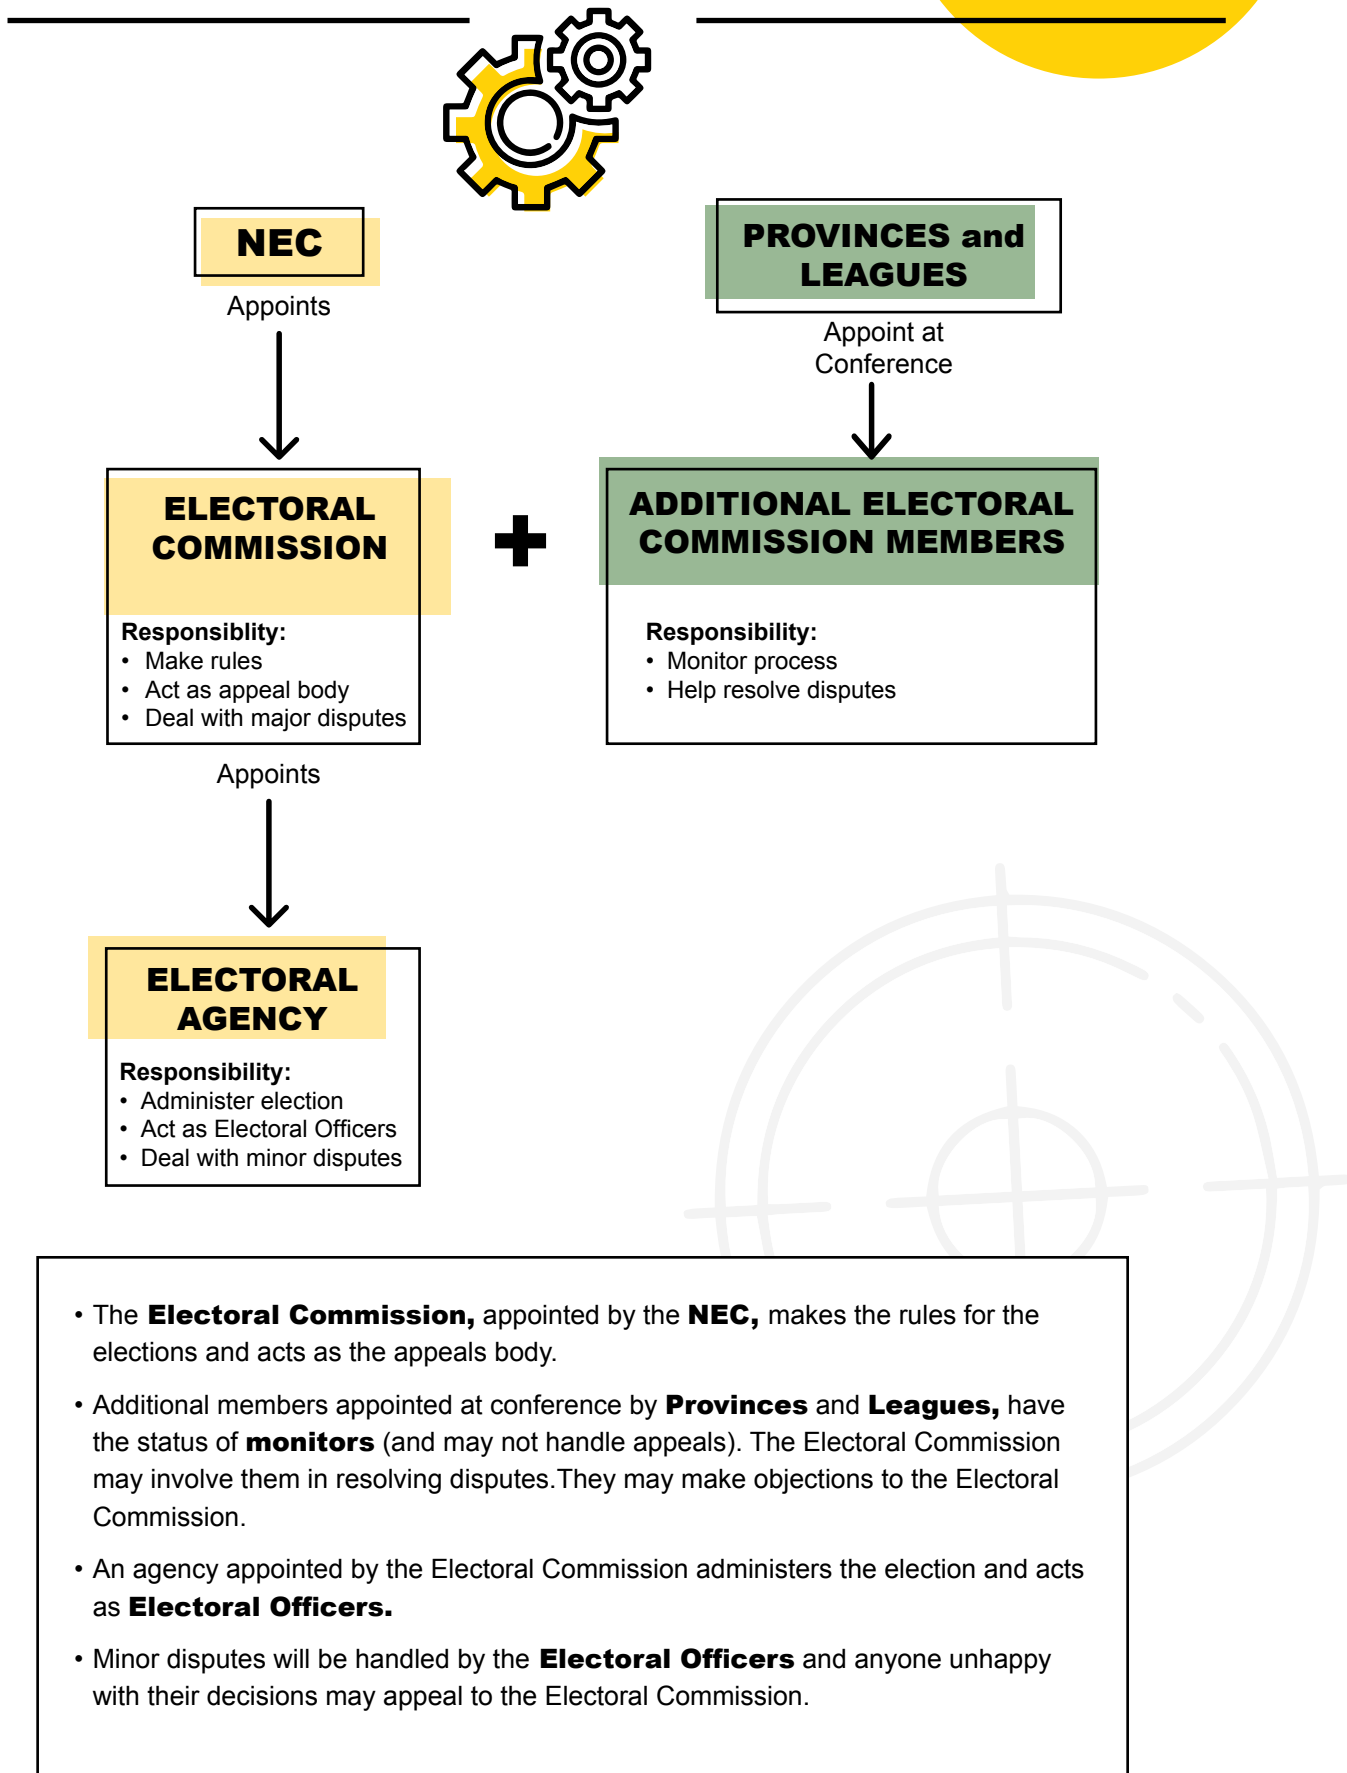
NEC

Appoints

PROVINCES and LEAGUES

Appoint at Conference

ELECTORAL COMMISSION

Responsiblity:
• Make rules
• Act as appeal body
• Deal with major disputes

ADDITIONAL ELECTORAL COMMISSION MEMBERS

Responsiblity:
• Monitor process
• Help resolve disputes

Appoints

ELECTORAL AGENCY

Responsibility:
• Administer election
• Act as Electoral Officers
• Deal with minor disputes

• The **Electoral Commission,** appointed by the **NEC,** makes the rules for the elections and acts as the appeals body.

• Additional members appointed at conference by **Provinces** and **Leagues,** have the status of **monitors** (and may not handle appeals). The Electoral Commission may involve them in resolving disputes.They may make objections to the Electoral Commission.

• An agency appointed by the Electoral Commission administers the election and acts as **Electoral Officers.**

• Minor disputes will be handled by the **Electoral Officers** and anyone unhappy with their decisions may appeal to the Electoral Commission.